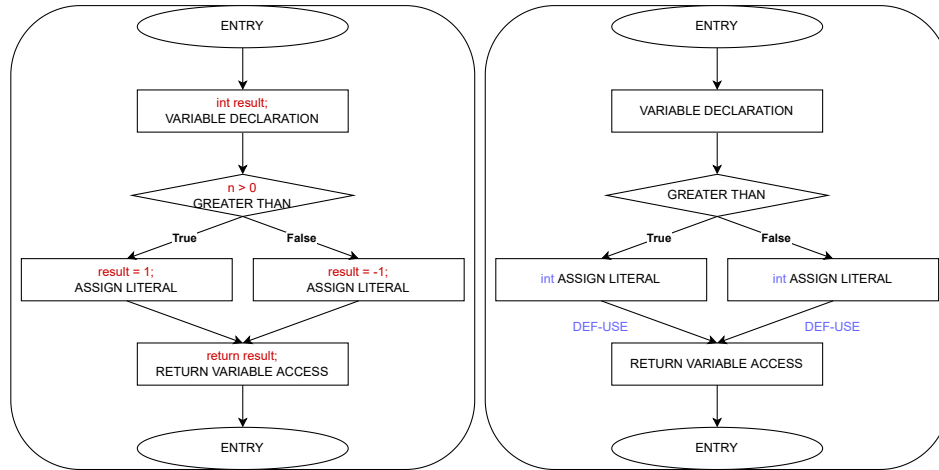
ENTRY

int result;
VARIABLE DECLARATION

n > 0
GREATER THAN

True

False

result = 1;
ASSIGN LITERAL

result = -1;
ASSIGN LITERAL

return result;
RETURN VARIABLE ACCESS

ENTRY

ENTRY

VARIABLE DECLARATION

GREATER THAN

True

False

int ASSIGN LITERAL

int ASSIGN LITERAL

DEF-USE

DEF-USE

RETURN VARIABLE ACCESS

ENTRY